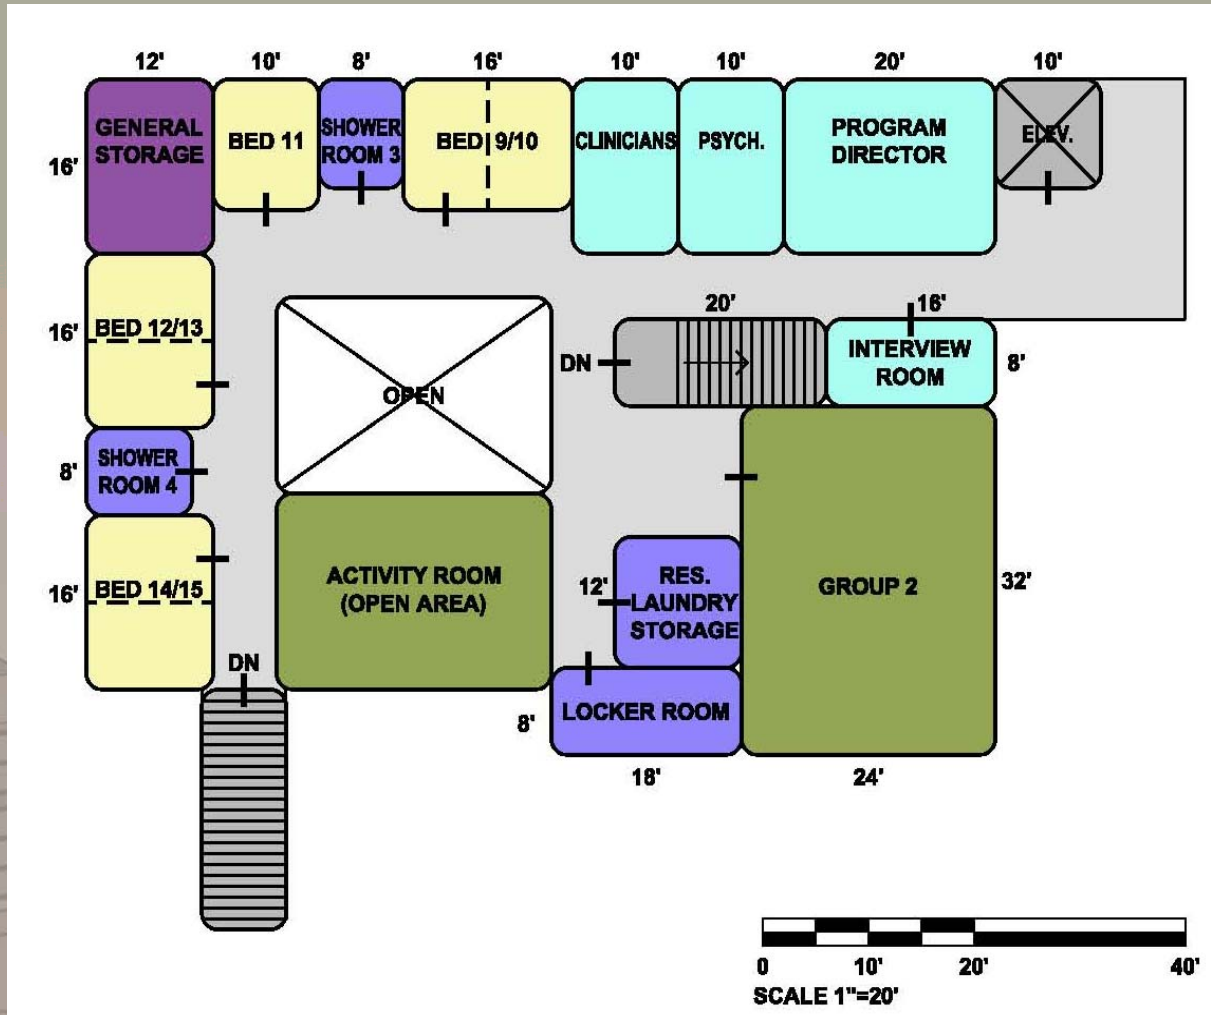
12'
10'
8'
16'
10'
10'
20'
10'

16'

GENERAL STORAGE
BED 11
SHOWER ROOM 3
BED 9/10
CLINICIANS
PSYCH.
PROGRAM DIRECTOR
ELEV.

16'
BED 12/13

OPEN

20'
16'
DN
INTERVIEW ROOM
8'

8'
SHOWER ROOM 4

16'
BED 14/15

ACTIVITY ROOM (OPEN AREA)

12'
RES. LAUNDRY STORAGE

GROUP 2
32'

DN

8'
LOCKER ROOM

18'
24'

0
10'
20'
40'
SCALE 1"=20'